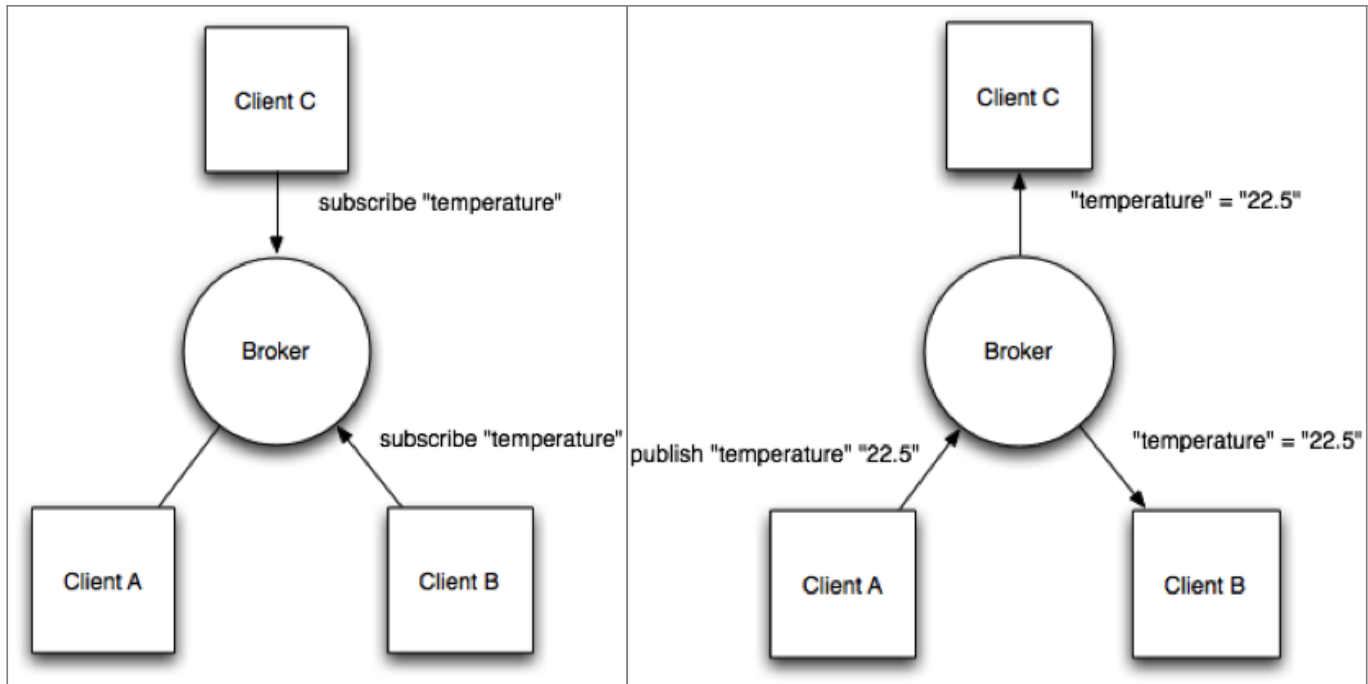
Client C

subscribe "temperature"

Broker

subscribe "temperature"

Client A

Client B

Client C

"temperature" = "22.5"

Broker

publish "temperature" "22.5"

"temperature" = "22.5"

Client A

Client B